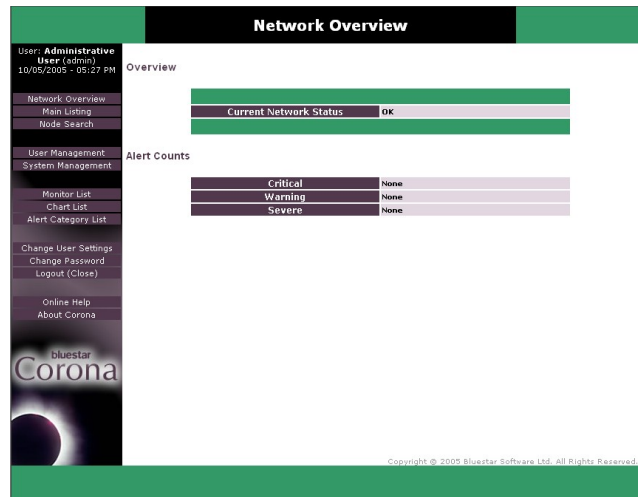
Network Overview

User: Administrative User (admin)
10/05/2005 - 05:27 PM

Network Overview
Main Listing
Node Search

User Management
System Management

Monitor List
Chart List
Alert Category List

Change User Settings
Change Password
Logout (Close)

Online Help
About Corona

bluestar
Corona

Overview

| Current Network Status | OK |
|---|---|

Alert Counts

| Critical | None |
|---|---|
| Warning | None |
| Severe | None |

Copyright © 2005 Bluestar Software Ltd. All Rights Reserved.